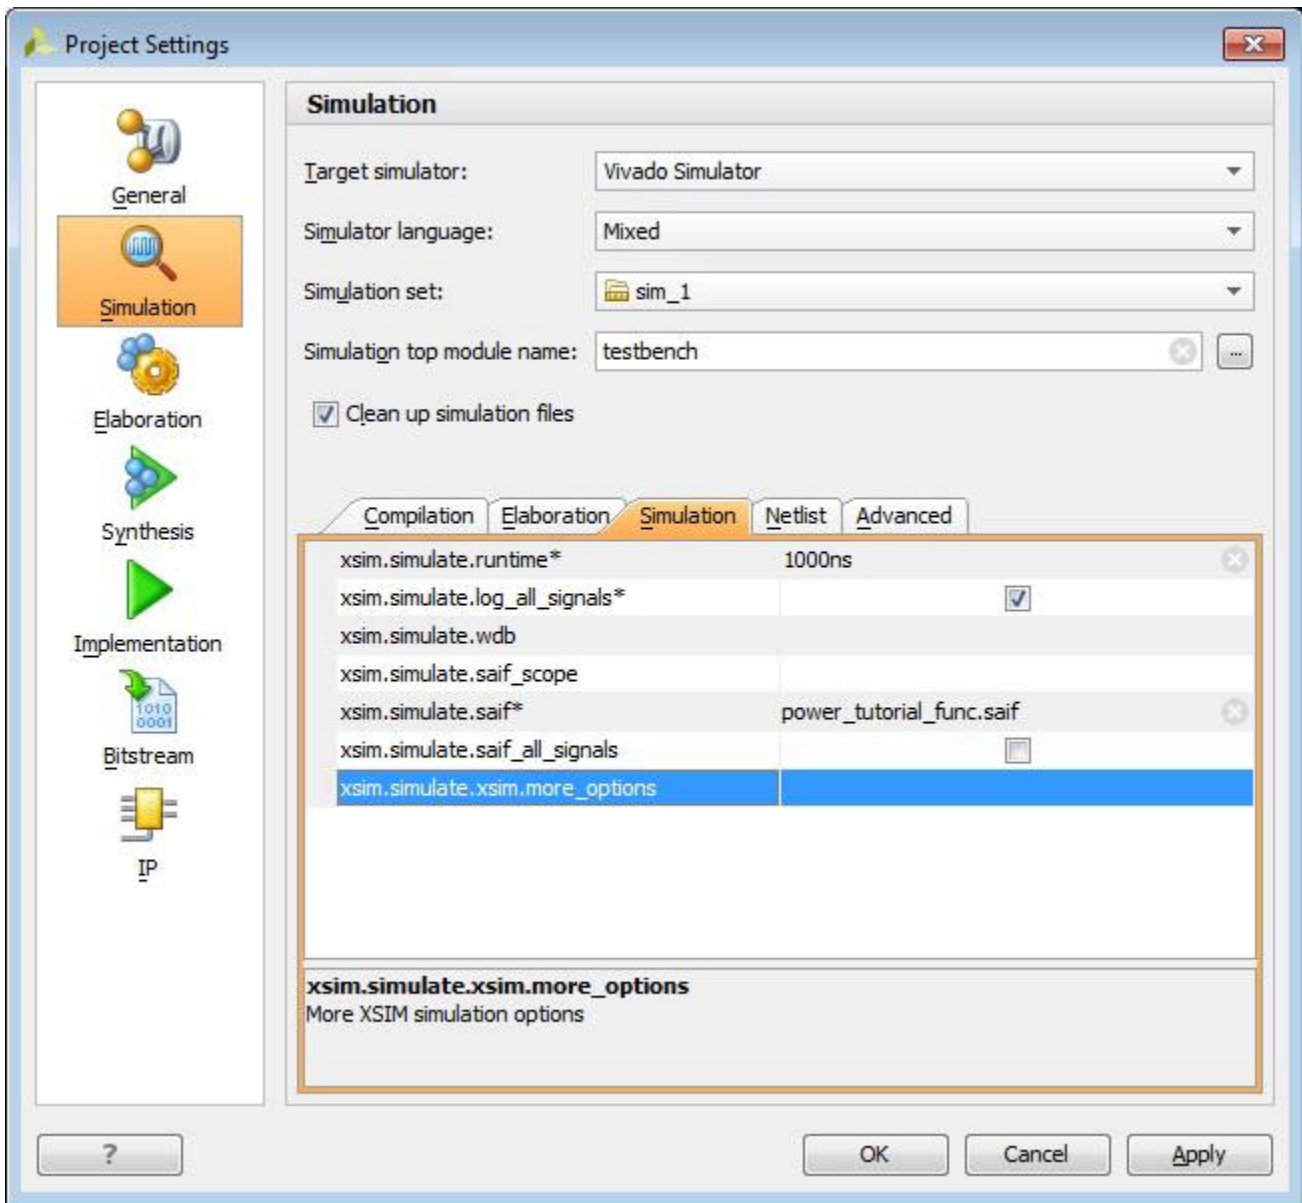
Project Settings

General
Simulation
Elaboration
Synthesis
Implementation
Bitstream
IP

Simulation

Target simulator: Vivado Simulator
Simulator language: Mixed
Simulation set: sim_1
Simulation top module name: testbench
Clean up simulation files

Compilation | Elaboration | Simulation | Netlist | Advanced

| | |
|---|---|
| xsim.simulate.runtime* | 1000ns |
| xsim.simulate.log_all_signals* | ☑ |
| xsim.simulate.wdb | |
| xsim.simulate.saif_scope | |
| xsim.simulate.saif* | power_tutorial_func.saif |
| xsim.simulate.saif_all_signals | ☐ |
| xsim.simulate.xsim.more_options | |

xsim.simulate.xsim.more_options
More XSIM simulation options

?
OK
Cancel
Apply